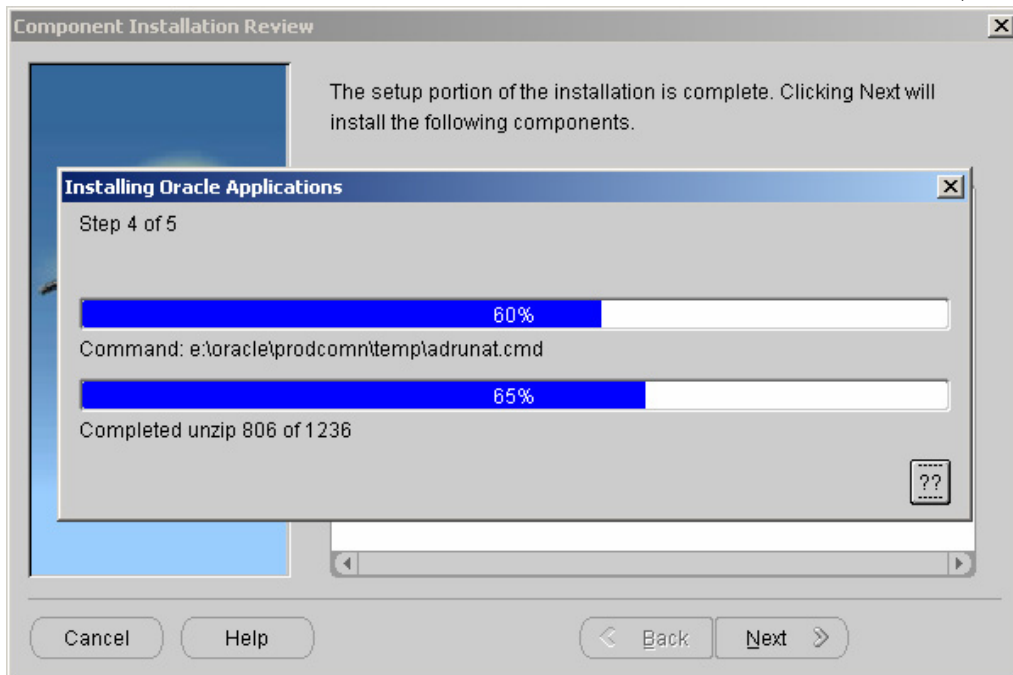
Component Installation Review

The setup portion of the installation is complete. Clicking Next will install the following components.

Installing Oracle Applications

Step 4 of 5

60%

Command: e:\oracle\prodcomn\temp\adrunat.cmd

65%

Completed unzip 806 of 1236

??

Cancel

Help

Back

Next